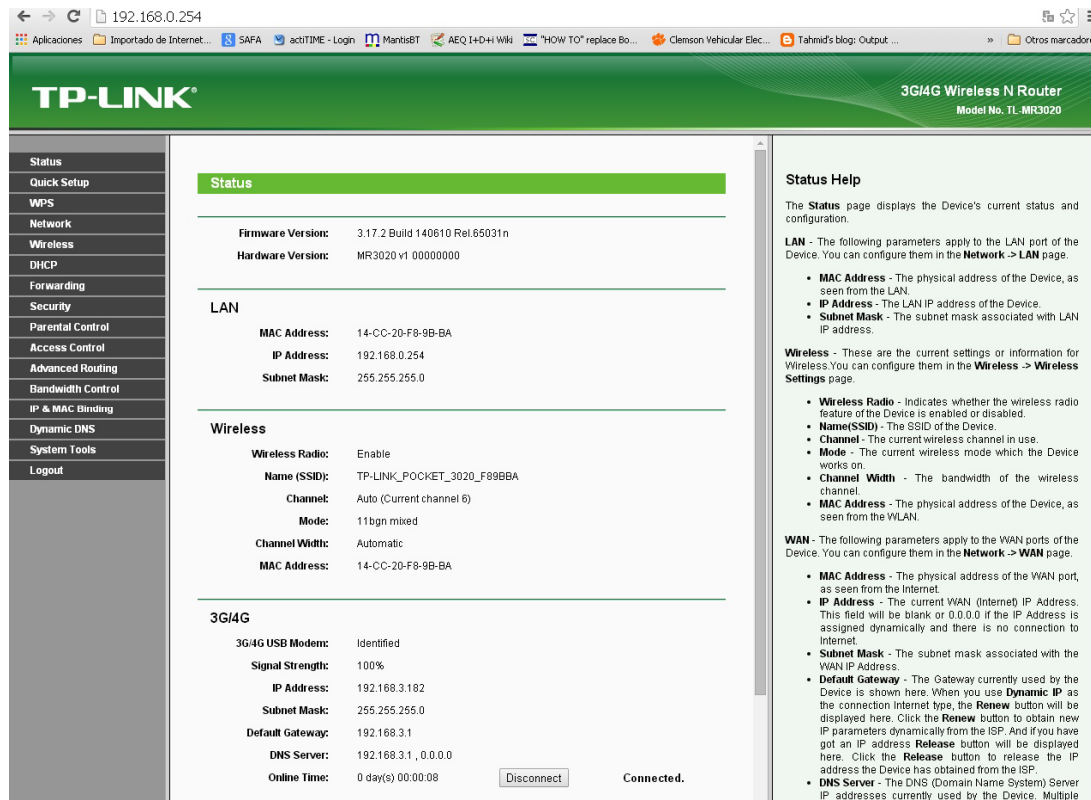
192.168.0.254

Aplicaciones Importado de Internet... SAFA actiTIME - Login MantisBT AEQ I+D+i Wiki "HOW TO" replace Bo... Clemson Vehicular Elec... Tahmid's blog: Output ... » Otros marcadores

TP-LINK

3G/4G Wireless N Router
Model No. TL-MR3020

Status
Quick Setup
WPS
Network
Wireless
DHCP
Forwarding
Security
Parental Control
Access Control
Advanced Routing
Bandwidth Control
IP & MAC Binding
Dynamic DNS
System Tools
Logout

Status

| | |
|---|---|
| Firmware Version: | 3.17.2 Build 140610 Rel.65031n |
| Hardware Version: | MR3020 v1 00000000 |

LAN

| | |
|---|---|
| MAC Address: | 14-CC-20-F8-9B-BA |
| IP Address: | 192.168.0.254 |
| Subnet Mask: | 255.255.255.0 |

Wireless

| | |
|---|---|
| Wireless Radio: | Enable |
| Name (SSID): | TP-LINK_POCKET_3020_F89BBA |
| Channel: | Auto (Current channel 6) |
| Mode: | 11bgn mixed |
| Channel Width: | Automatic |
| MAC Address: | 14-CC-20-F8-9B-BA |

3G/4G

| | |
|---|---|
| 3G/4G USB Modem: | Identified |
| Signal Strength: | 100% |
| IP Address: | 192.168.3.182 |
| Subnet Mask: | 255.255.255.0 |
| Default Gateway: | 192.168.3.1 |
| DNS Server: | 192.168.3.1 , 0.0.0.0 |
| Online Time: | 0 day(s) 00:00:08 Disconnect Connected. |

Status Help

The Status page displays the Device's current status and configuration.

LAN - The following parameters apply to the LAN port of the Device. You can configure them in the Network -> LAN page.

• MAC Address - The physical address of the Device, as seen from the LAN.
• IP Address - The LAN IP address of the Device.
• Subnet Mask - The subnet mask associated with LAN IP address.

Wireless - These are the current settings or information for Wireless.You can configure them in the Wireless -> Wireless Settings page.

• Wireless Radio - Indicates whether the wireless radio feature of the Device is enabled or disabled.
• Name(SSID) - The SSID of the Device.
• Channel - The current wireless channel in use.
• Mode - The current wireless mode which the Device works on.
• Channel Width - The bandwidth of the wireless channel.
• MAC Address - The physical address of the Device, as seen from the WLAN.

WAN - The following parameters apply to the WAN ports of the Device. You can configure them in the Network -> WAN page.

• MAC Address - The physical address of the WAN port, as seen from the Internet.
• IP Address - The current WAN (Internet) IP Address. This field will be blank or 0.0.0.0 if the IP Address is assigned dynamically and there is no connection to Internet.
• Subnet Mask - The subnet mask associated with the WAN IP Address.
• Default Gateway - The Gateway currently used by the Device is shown here. When you use Dynamic IP as the connection Internet type, the Renew button will be displayed here. Click the Renew button to obtain new IP parameters dynamically from the ISP. And if you have got an IP address Release button will be displayed here. Click the Release button to release the IP address the Device has obtained from the ISP.
• DNS Server - The DNS (Domain Name System) Server IP addresses currently used by the Device. Multiple